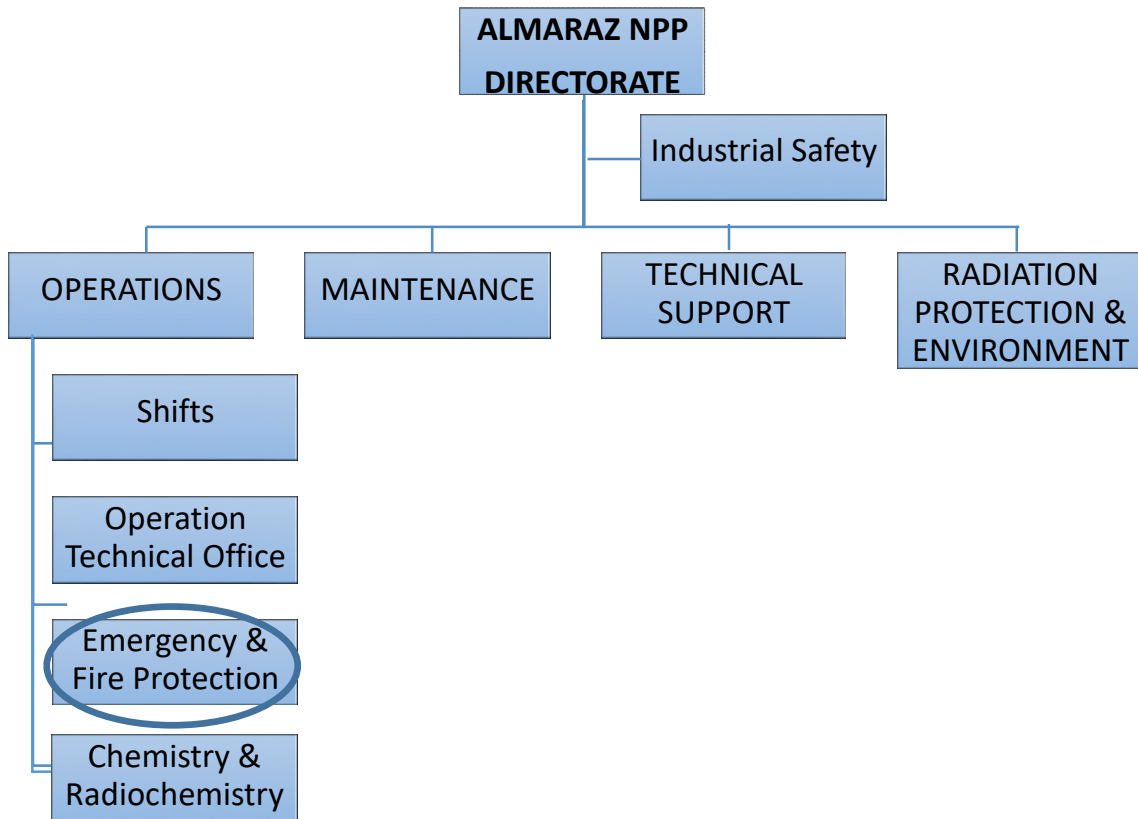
ALMARAZ NPP DIRECTORATE

Industrial Safety

OPERATIONS

MAINTENANCE

TECHNICAL SUPPORT

RADIATION PROTECTION & ENVIRONMENT

Shifts

Operation Technical Office

Emergency & Fire Protection

Chemistry & Radiochemistry